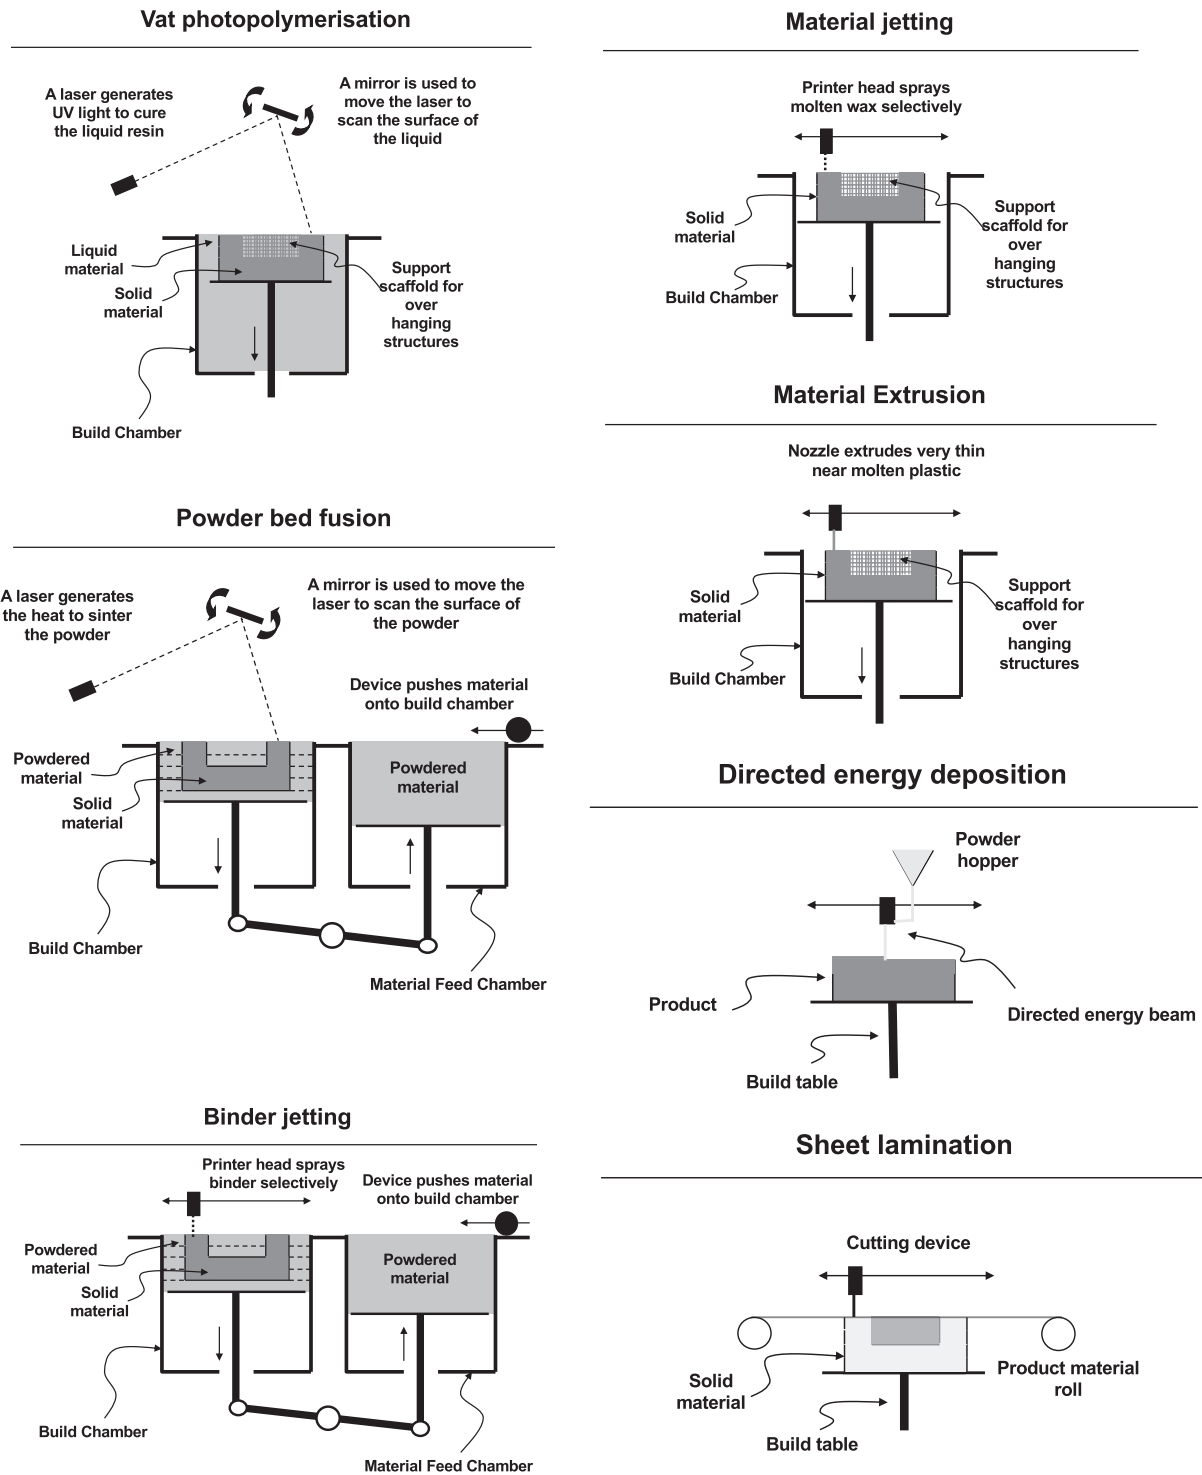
Vat photopolymerisation

A laser generates UV light to cure the liquid resin

A mirror is used to move the laser to scan the surface of the liquid

Liquid material

Solid material

Support scaffold for over hanging structures

Build Chamber

Material jetting

Printer head sprays molten wax selectively

Solid material

Support scaffold for over hanging structures

Build Chamber

Material Extrusion

Nozzle extrudes very thin near molten plastic

Solid material

Support scaffold for over hanging structures

Build Chamber

Powder bed fusion

A laser generates the heat to sinter the powder

A mirror is used to move the laser to scan the surface of the powder

Device pushes material onto build chamber

Powdered material

Solid material

Powdered material

Build Chamber

Material Feed Chamber

Directed energy deposition

Powder hopper

Product

Directed energy beam

Build table

Binder jetting

Printer head sprays binder selectively

Device pushes material onto build chamber

Powdered material

Solid material

Powdered material

Build Chamber

Material Feed Chamber

Sheet lamination

Cutting device

Solid material

Product material roll

Build table